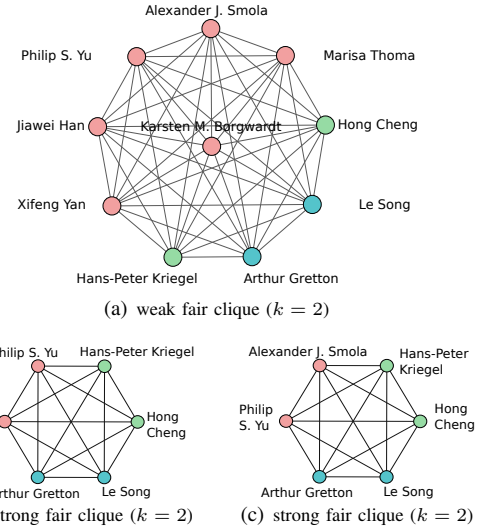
Alexander J. Smola

Philip S. Yu

Marisa Thoma

Jiawei Han

Karsten M. Borgwardt

Hong Cheng

Xifeng Yan

Le Song

Hans-Peter Kriegel

Arthur Gretton

(a) weak fair clique ($k = 2$)

hilip S. Yu

Hans-Peter Kriegel

Hong Cheng

rthur Gretton

Le Song

strong fair clique ($k = 2$)

Alexander J. Smola

Hans-Peter Kriegel

Philip S. Yu

Hong Cheng

Arthur Gretton

Le Song

(c) strong fair clique ($k = 2$)